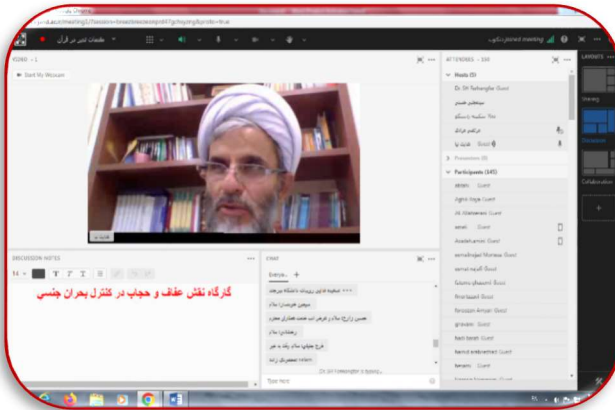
جلسات تدبر در قرآن

VIDEO - 1

Start My Webcam

DISCUSSION NOTES

14

کارگاه نقش عفاف و حجاب در کنترل بحران جنسی

CHAT

Everyone

سلام

سلام

سلام

Enter Here

ATTENDEES - 151

Hosts (5)

Dr. SH Tafreshi Guest

Presenters (0)

Participants (145)

Guest

Guest

Ali Alamaree Guest

Guest

Guest

Guest

Guest

Guest

Guest

Guest

Guest

Guest

Guest

Guest

Guest

LAYOUTS

Collaboration